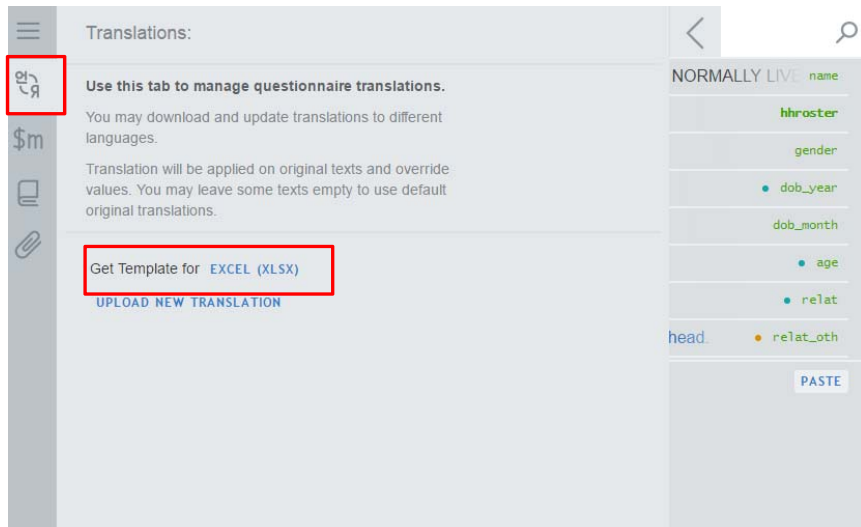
Translations:

Use this tab to manage questionnaire translations.

You may download and update translations to different languages.

Translation will be applied on original texts and override values. You may leave some texts empty to use default original translations.

Get Template for EXCEL (XLSX)

UPLOAD NEW TRANSLATION

$m

NORMALLY LIVE name

hhroster

gender

dob_year

dob_month

age

relat

head. relat_oth

PASTE